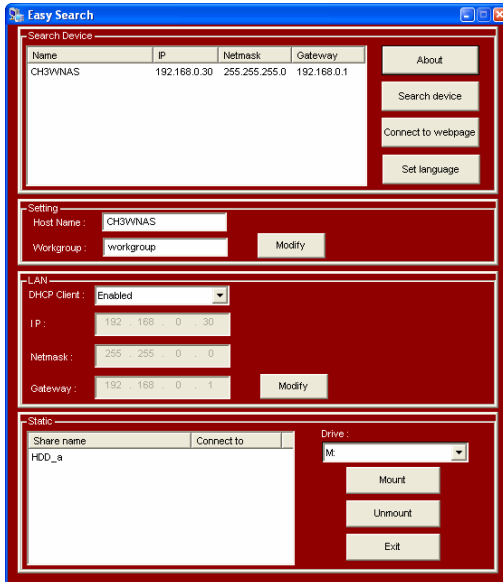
Easy Search

Search Device

| Name | IP | Netmask | Gateway |
|---|---|---|---|
| CH3WNAS | 192.168.0.30 | 255.255.255.0 | 192.168.0.1 |

About
Search device
Connect to webpage
Set language

Setting
Host Name : CH3WNAS
Workgroup : workgroup
Modify

LAN
DHCP Client : Enabled
IP : 192 . 168 . 0 . 30
Netmask : 255 . 255 . 0 . 0
Gateway : 192 . 168 . 0 . 1
Modify

Static

| Share name | Connect to |
|---|---|
| HDD_a | |

Drive :
M:
Mount
Unmount
Exit